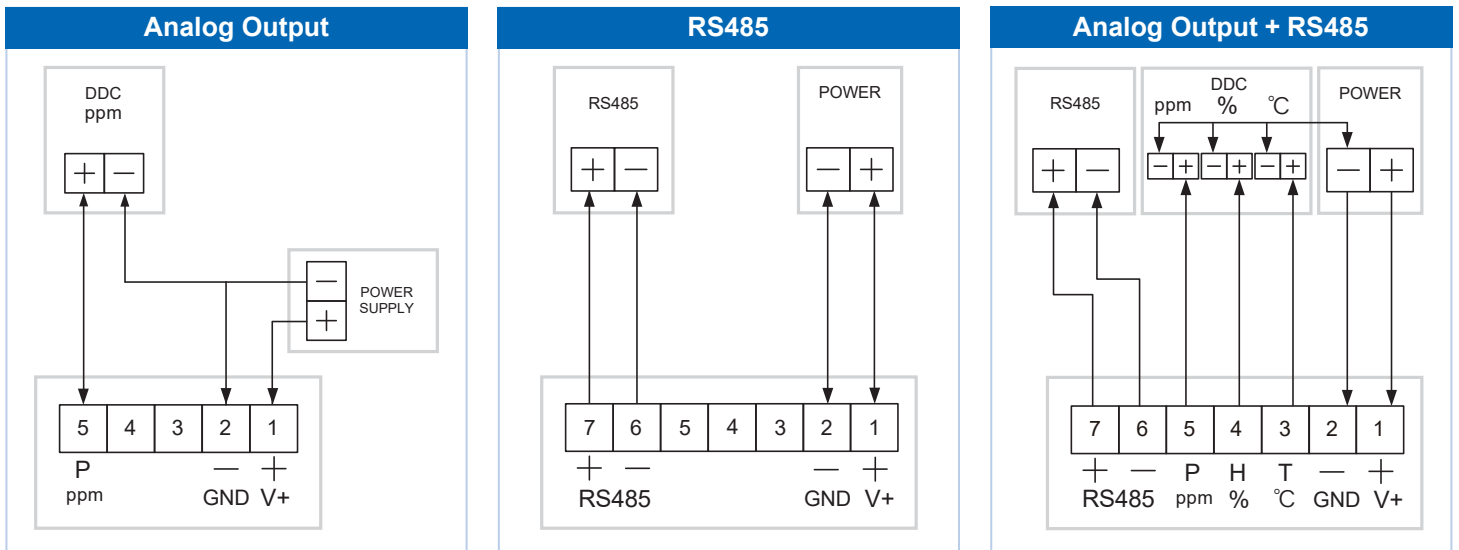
Analog Output

DDC
ppm

+ —

— POWER SUPPLY
+

| 5 | 4 | 3 | 2 | 1 |
|---|---|---|---|---|

P
ppm

— +
GND V+

RS485

RS485

+ —

POWER

— +

| 7 | 6 | 5 | 4 | 3 | 2 | 1 |
|---|---|---|---|---|---|---|

+ —
RS485

— +
GND V+

Analog Output + RS485

RS485

+ —

DDC
ppm % ℃

— + — + — +

POWER

— +

| 7 | 6 | 5 | 4 | 3 | 2 | 1 |
|---|---|---|---|---|---|---|

+ —
RS485

P
ppm

H
%

T
℃

— +
GND V+